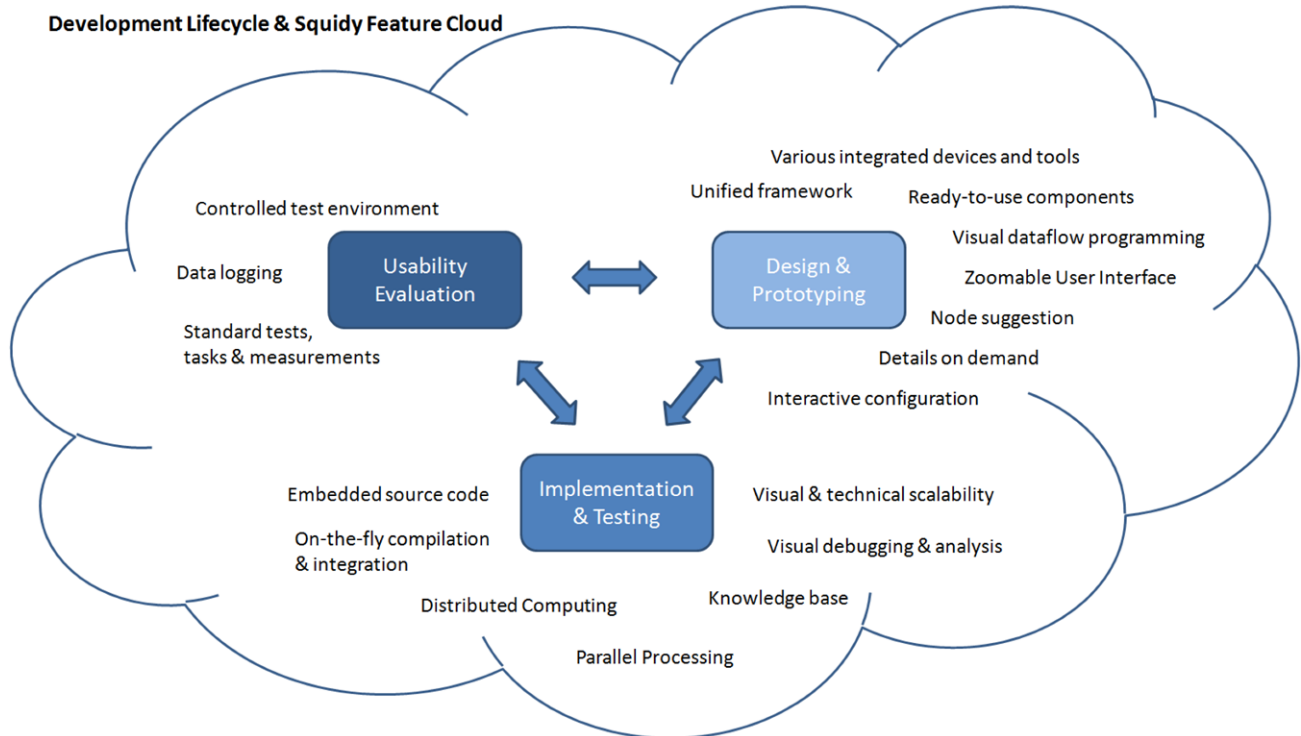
Development Lifecycle & Squidy Feature Cloud

Various integrated devices and tools

Unified framework

Ready-to-use components

Controlled test environment

Visual dataflow programming

Data logging

Usability Evaluation

Design & Prototyping

Zoomable User Interface

Node suggestion

Standard tests, tasks & measurements

Details on demand

Interactive configuration

Embedded source code

Implementation & Testing

Visual & technical scalability

On-the-fly compilation & integration

Visual debugging & analysis

Distributed Computing

Knowledge base

Parallel Processing